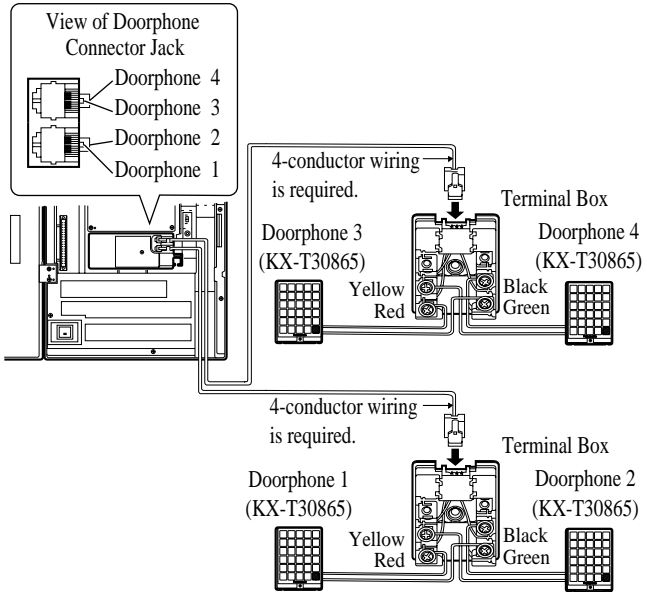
View of Doorphone Connector Jack

Doorphone 4
Doorphone 3
Doorphone 2
Doorphone 1

4-conductor wiring is required.

Terminal Box

Doorphone 3 (KX-T30865)

Doorphone 4 (KX-T30865)

Yellow
Red

Black
Green

4-conductor wiring is required.

Terminal Box

Doorphone 1 (KX-T30865)

Doorphone 2 (KX-T30865)

Yellow
Red

Black
Green